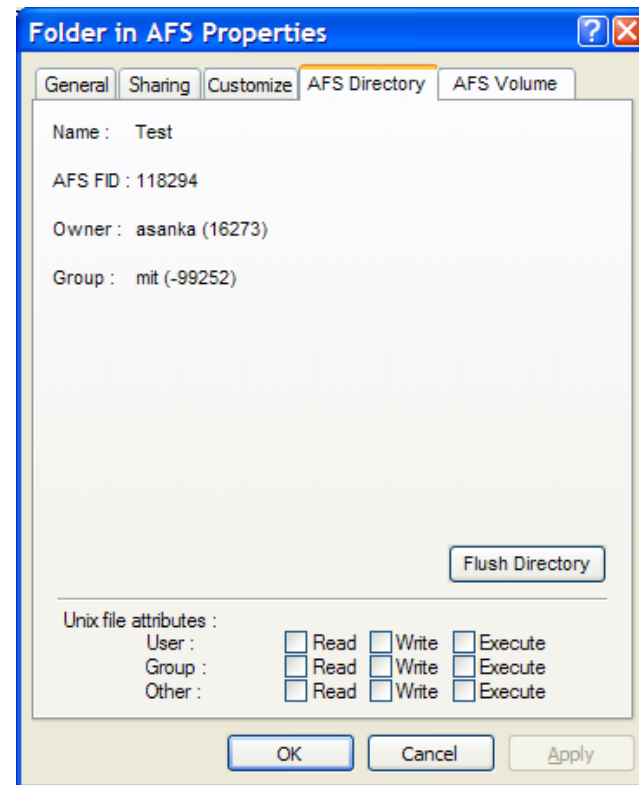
Folder in AFS Properties

General | Sharing | Customize | AFS Directory | AFS Volume

Name : Test

AFS FID : 118294

Owner : asanka (16273)

Group : mit (-99252)

Flush Directory

Unix file attributes :

User : Read Write Execute

Group : Read Write Execute

Other : Read Write Execute

OK Cancel Apply